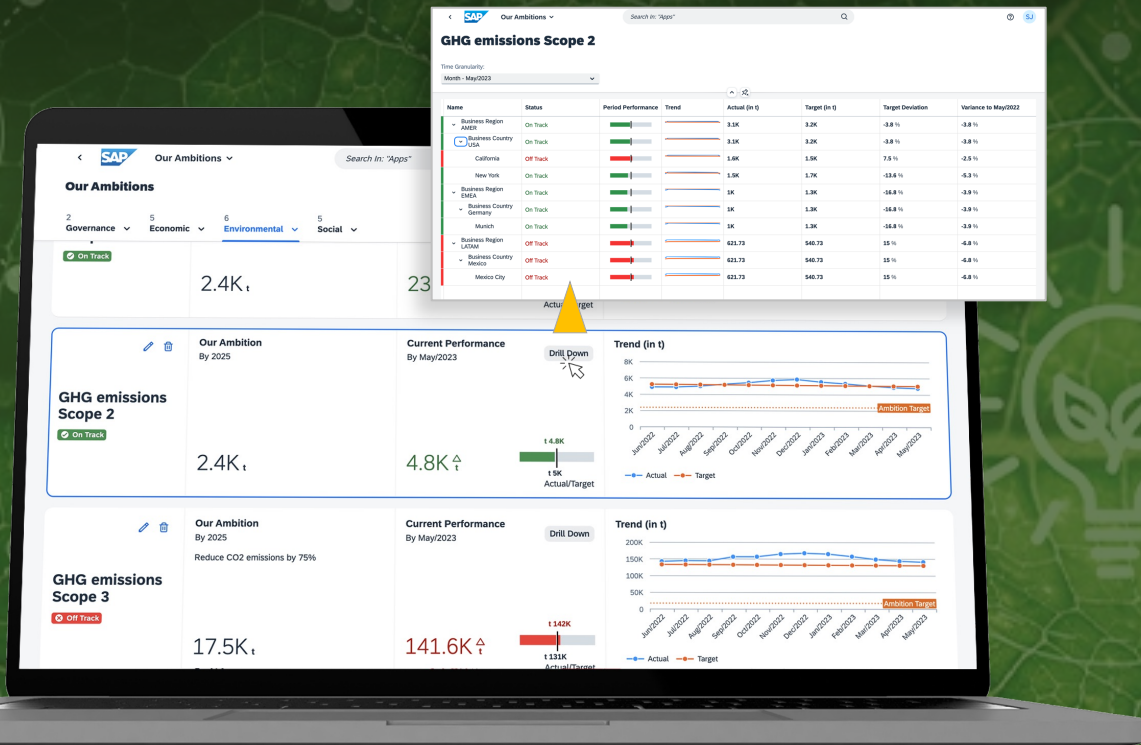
SAP Our Ambitions

Search In: "Apps"

SJ

GHG emissions Scope 2

Time Granularity:

Month - May/2023

| Name | Status | Period Performance | Trend | Actual (in t) | Target (in t) | Target Deviation | Variance to May/2022 |
|---|---|---|---|---|---|---|---|
| Business Region AMER | On Track | | | 3.1K | 3.2K | -3.8 % | -3.8 % |
| Business Country USA | On Track | | | 3.1K | 3.2K | -3.8 % | -3.8 % |
| California | Off Track | | | 1.6K | 1.5K | 7.5 % | -2.5 % |
| New York | On Track | | | 1.5K | 1.7K | -13.6 % | -5.3 % |
| Business Region EMEA | On Track | | | 1K | 1.3K | -16.8 % | -3.9 % |
| Business Country Germany | On Track | | | 1K | 1.3K | -16.8 % | -3.9 % |
| Munich | On Track | | | 1K | 1.3K | -16.8 % | -3.9 % |
| Business Region LATAM | Off Track | | | 621.73 | 540.73 | 15 % | -6.8 % |
| Business Country Mexico | Off Track | | | 621.73 | 540.73 | 15 % | -6.8 % |
| Mexico City | Off Track | | | 621.73 | 540.73 | 15 % | -6.8 % |

SAP Our Ambitions

Search In: "Apps"

Our Ambitions

2 Governance
5 Economic
6 Environmental
5 Social

On Track

2.4K t

23

Actual/Target

Our Ambition
By 2025

Current Performance
By May/2023

Drill Down

Trend (in t)

8K
6K
4K
2K
0

Ambition Target

Jun/2022 Jul/2022 Aug/2022 Sep/2022 Oct/2022 Nov/2022 Dec/2022 Jan/2023 Feb/2023 Mar/2023 Apr/2023 May/2023

GHG emissions Scope 2

On Track

2.4K t

4.8K t

t 4.8K

t 5K

Actual/Target

Actual
Target

Our Ambition
By 2025

Reduce CO2 emissions by 75%

Current Performance
By May/2023

Drill Down

Trend (in t)

200K
150K
100K
50K
0

Ambition Target

Jun/2022 Jul/2022 Aug/2022 Sep/2022 Oct/2022 Nov/2022 Dec/2022 Jan/2023 Feb/2023 Mar/2023 Apr/2023 May/2023

GHG emissions Scope 3

Off Track

17.5K t

141.6K t

t 142K

t 131K

Actual/Target

Actual
Target